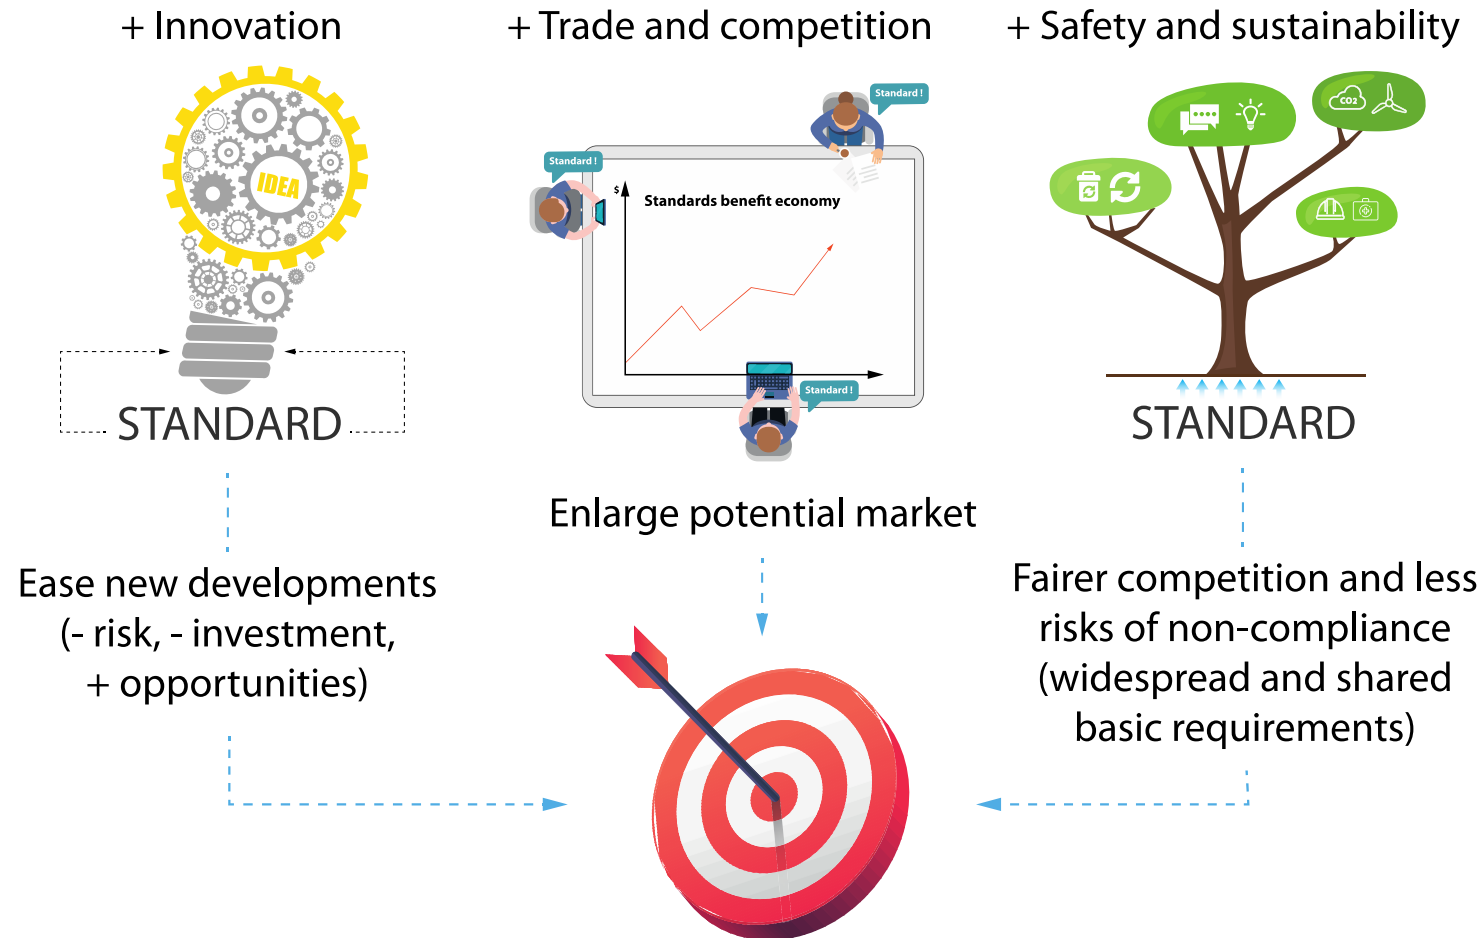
+ Innovation

IDEA

STANDARD

Ease new developments (- risk, - investment, + opportunities)

+ Trade and competition

Standard !

Standard !

$

Standards benefit economy

Standard !

Enlarge potential market

+ Safety and sustainability

CO2

STANDARD

Fairer competition and less risks of non-compliance (widespread and shared basic requirements)